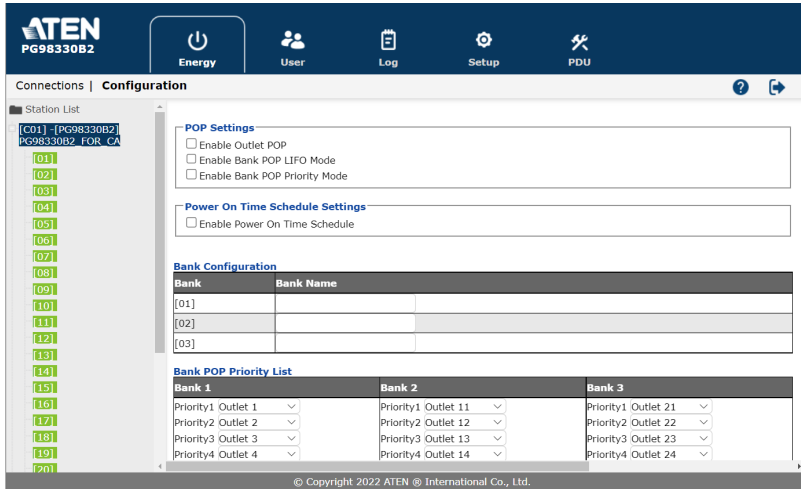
ATEN
PG98330B2

Energy
User
Log
Setup
PDU

Connections | Configuration

Station List
[C01] -[PG98330B2] PG98330B2_FOR_CA
[01]
[02]
[03]
[04]
[05]
[06]
[07]
[08]
[09]
[10]
[11]
[12]
[13]
[14]
[15]
[16]
[17]
[18]
[19]
[20]

POP Settings
Enable Outlet POP
Enable Bank POP LIFO Mode
Enable Bank POP Priority Mode

Power On Time Schedule Settings
Enable Power On Time Schedule

Bank Configuration

| Bank | Bank Name |
|---|---|
| [01] | |
| [02] | |
| [03] | |

Bank POP Priority List

| Bank 1 | Bank 2 | Bank 3 |
|---|---|---|
| Priority1 Outlet 1 | Priority1 Outlet 11 | Priority1 Outlet 21 |
| Priority2 Outlet 2 | Priority2 Outlet 12 | Priority2 Outlet 22 |
| Priority3 Outlet 3 | Priority3 Outlet 13 | Priority3 Outlet 23 |
| Priority4 Outlet 4 | Priority4 Outlet 14 | Priority4 Outlet 24 |

© Copyright 2022 ATEN ® International Co., Ltd.